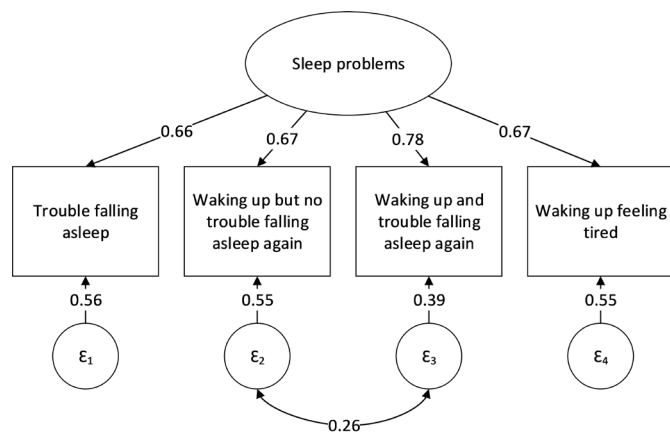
Sleep problems

0.66

0.67

0.78

0.67

Trouble falling asleep

Waking up but no trouble falling asleep again

Waking up and trouble falling asleep again

Waking up feeling tired

0.56

0.55

0.39

0.55

$\varepsilon_1$

$\varepsilon_2$

$\varepsilon_3$

$\varepsilon_4$

0.26